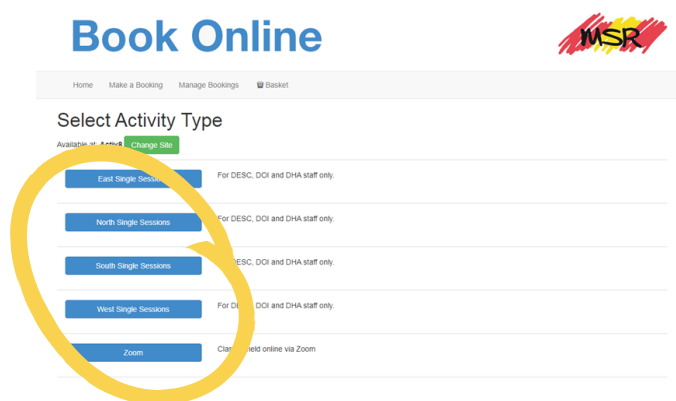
Book Online

MSR

Home Make a Booking Manage Bookings Basket

Select Activity Type

Available at: Activ8 Change Site

| | |
|---|---|
| East Single Session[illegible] | For DESC, DOI and DHA staff only. |
| North Single Sessions | For DESC, DOI and DHA staff only. |
| South Single Sessions | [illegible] DESC, DOI and DHA staff only. |
| West Single Sessions | For D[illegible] DOI and DHA staff only. |
| Zoom | Clas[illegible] held online via Zoom |